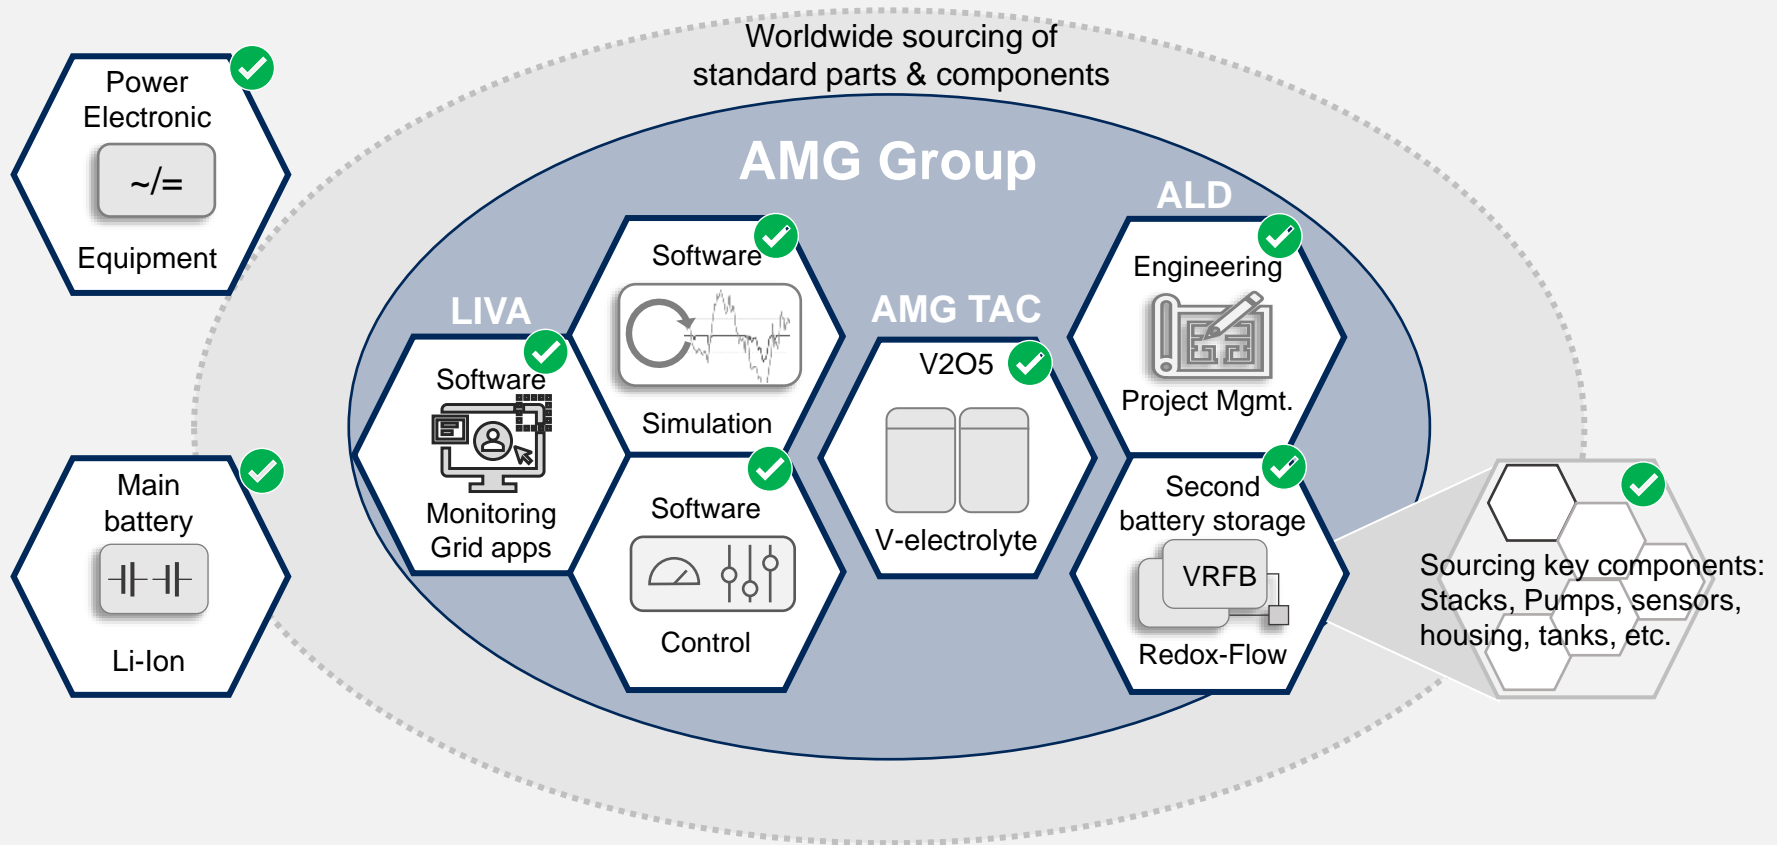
Power Electronic
~/=
Equipment

Main battery
Li-Ion

Worldwide sourcing of standard parts & components

AMG Group

LIVA
Software
Monitoring Grid apps

Software
Simulation

Software
Control

AMG TAC
V2O5
V-electrolyte

ALD
Engineering
Project Mgmt.

Second battery storage
VRFB
Redox-Flow

Sourcing key components: Stacks, Pumps, sensors, housing, tanks, etc.